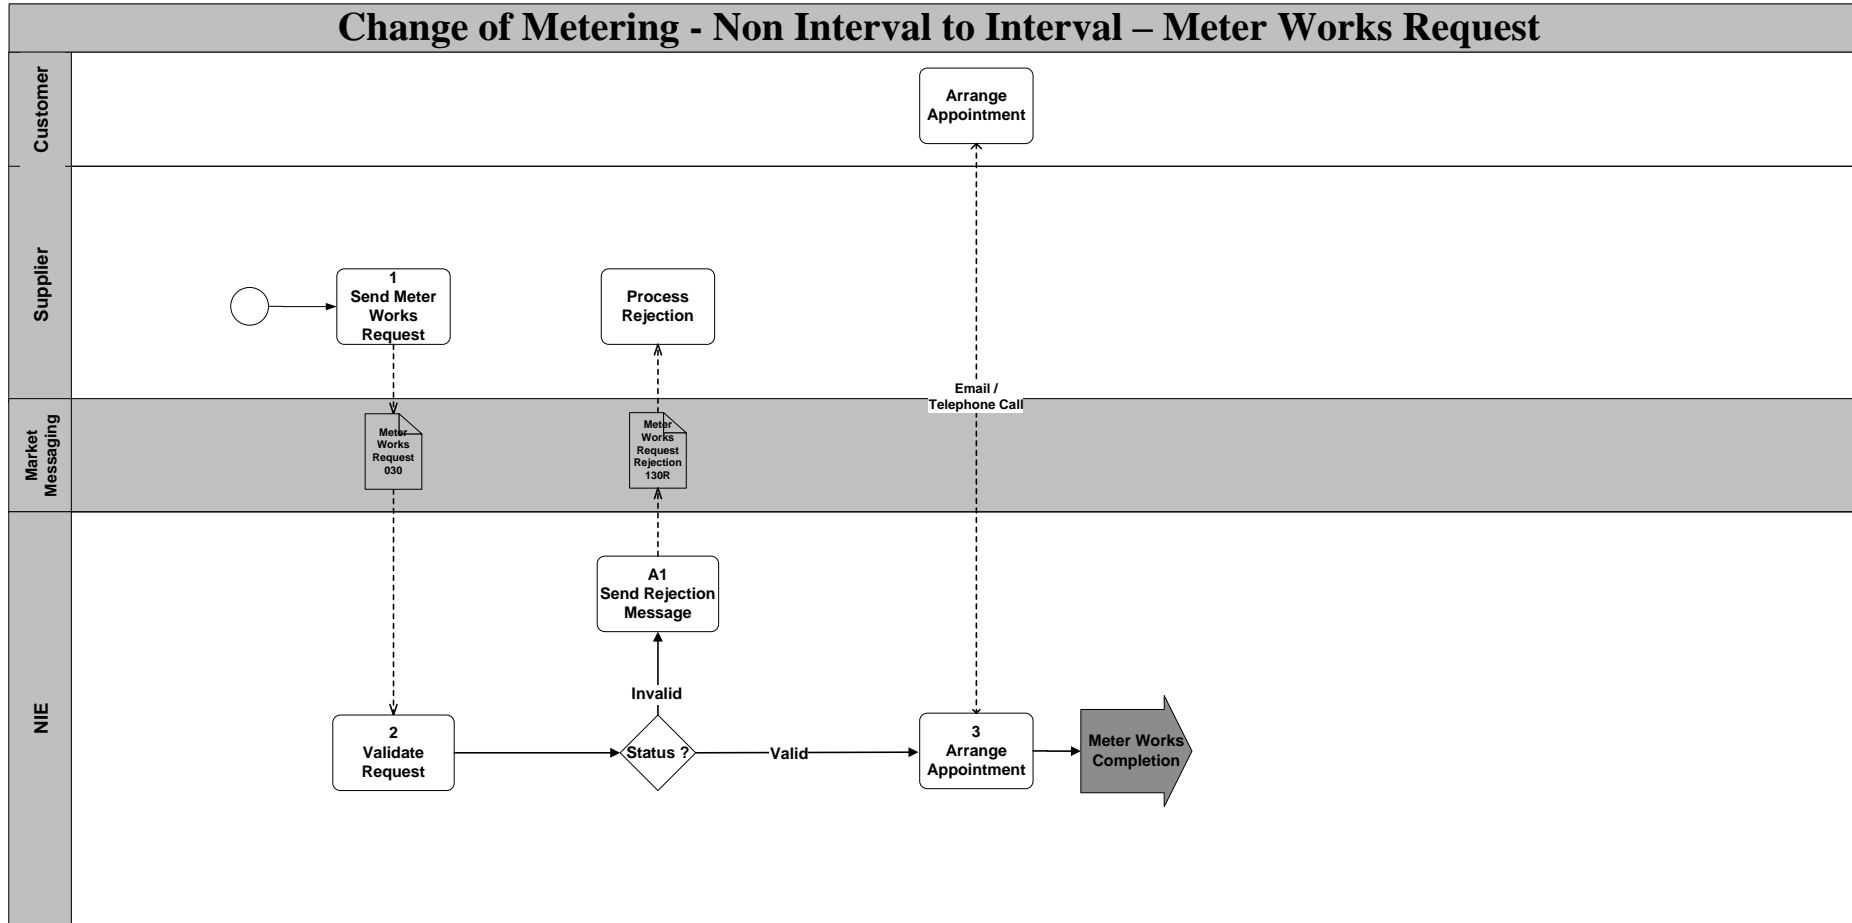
Change of Metering - Non Interval to Interval – Meter Works Request

Customer

Arrange Appointment

Supplier

1
Send Meter Works Request

Process Rejection

Email / Telephone Call

Market Messaging

Meter Works Request 030

Meter Works Request Rejection 130R

NIE

A1
Send Rejection Message

Invalid

2
Validate Request

Status ?

Valid

3
Arrange Appointment

Meter Works Completion